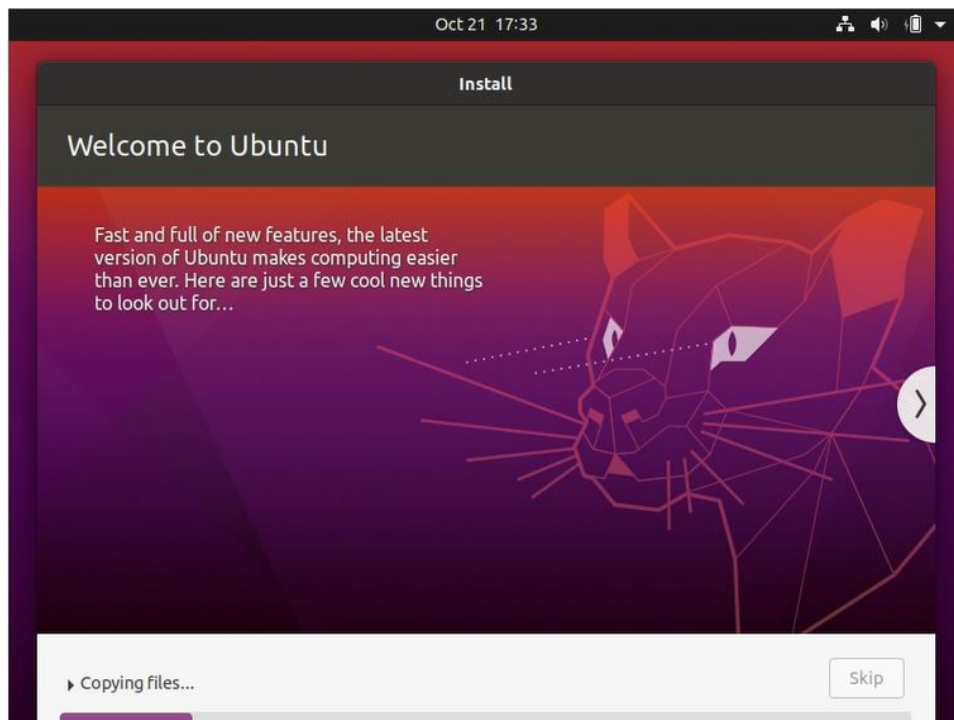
Oct 21 17:33

Install

Welcome to Ubuntu

Fast and full of new features, the latest version of Ubuntu makes computing easier than ever. Here are just a few cool new things to look out for…

Copying files...

Skip